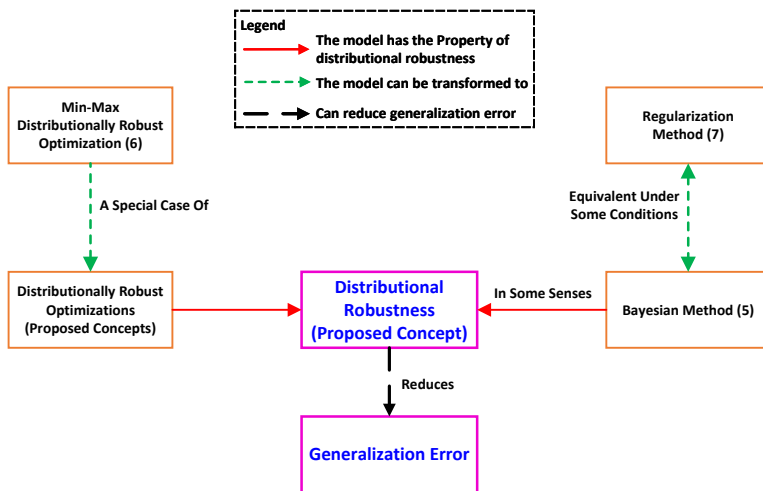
Legend
The model has the Property of distributional robustness
The model can be transformed to
Can reduce generalization error

Min-Max Distributionally Robust Optimization (6)

Regularization Method (7)

A Special Case Of

Equivalent Under Some Conditions

Distributionally Robust Optimizations (Proposed Concepts)

Distributional Robustness (Proposed Concept)

In Some Senses

Bayesian Method (5)

Reduces

Generalization Error